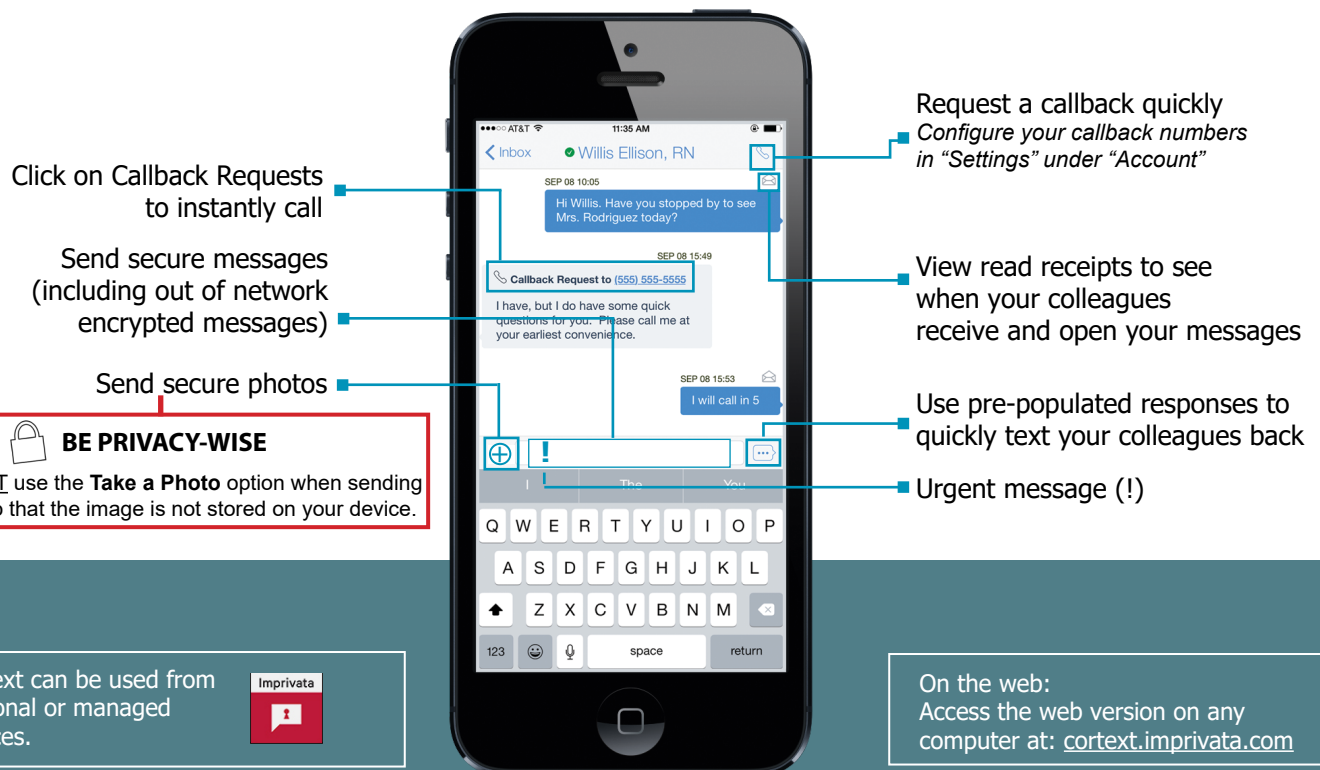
Click on Callback Requests to instantly call

Send secure messages (including out of network encrypted messages)

Send secure photos

BE PRIVACY-WISE

T use the **Take a Photo** option when sending o that the image is not stored on your device.

xt can be used from onal or managed es.

Imprivata

●●●○○ AT&T 11:35 AM

Inbox Willis Ellison, RN

SEP 08 10:05

Hi Willis. Have you stopped by to see Mrs. Rodriguez today?

SEP 08 15:49

Callback Request to (555) 555-5555

I have, but I do have some quick questions for you. Please call me at your earliest convenience.

SEP 08 15:53

I will call in 5

!

I The You

Q W E R T Y U I O P

A S D F G H J K L

Z X C V B N M

123 space return

Request a callback quickly
*Configure your callback numbers in "Settings" under "Account"*

View read receipts to see when your colleagues receive and open your messages

Use pre-populated responses to quickly text your colleagues back

Urgent message (!)

On the web:
Access the web version on any computer at: cortext.imprivata.com